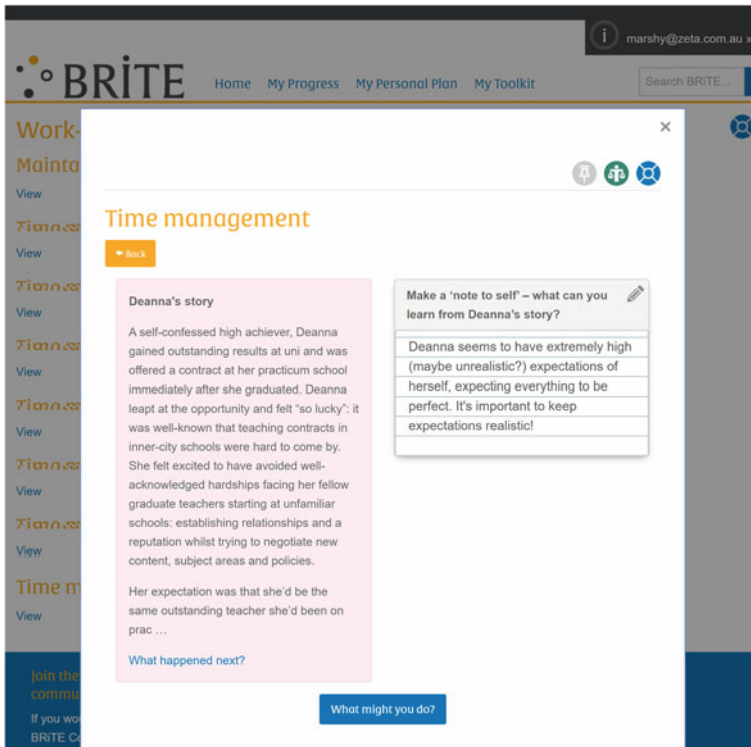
marshy@zeta.com.au

BRiTE

Home My Progress My Personal Plan My Toolkit

Search BRiTE...

Work-

Mainta

View

Time m

View

Time m

View

Time m

View

Time m

View

Time m

View

Time m

View

Time m

View

Time m

View

Join the

commu

If you wo

BRiTE C

×

Time management

Back

Deanna's story

A self-confessed high achiever, Deanna gained outstanding results at uni and was offered a contract at her practicum school immediately after she graduated. Deanna leapt at the opportunity and felt "so lucky": it was well-known that teaching contracts in inner-city schools were hard to come by. She felt excited to have avoided well-acknowledged hardships facing her fellow graduate teachers starting at unfamiliar schools: establishing relationships and a reputation whilst trying to negotiate new content, subject areas and policies.

Her expectation was that she'd be the same outstanding teacher she'd been on prac …

What happened next?

Make a 'note to self' – what can you learn from Deanna's story?

Deanna seems to have extremely high (maybe unrealistic?) expectations of herself, expecting everything to be perfect. It's important to keep expectations realistic!

What might you do?